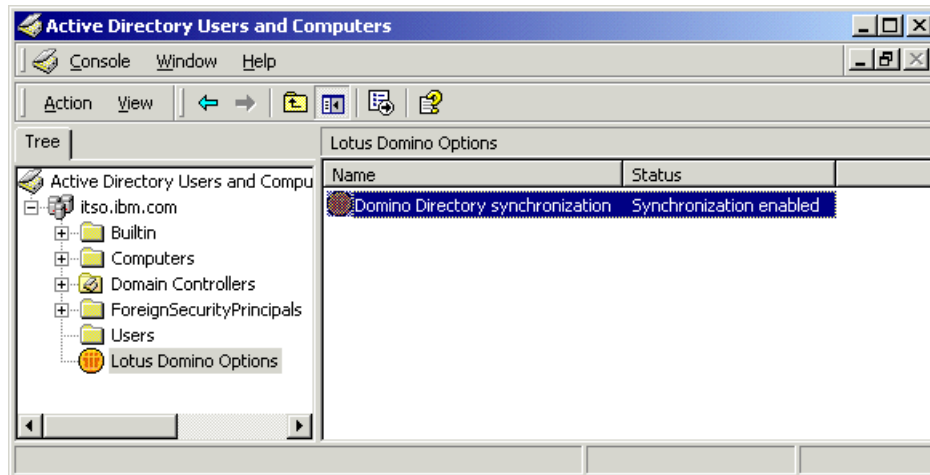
Active Directory Users and Computers

Console Window Help

Action View

Tree

Active Directory Users and Compu
itso.ibm.com
Builtin
Computers
Domain Controllers
ForeignSecurityPrincipals
Users
Lotus Domino Options

Lotus Domino Options

| Name | Status |
|---|---|
| Domino Directory synchronization | Synchronization enabled |